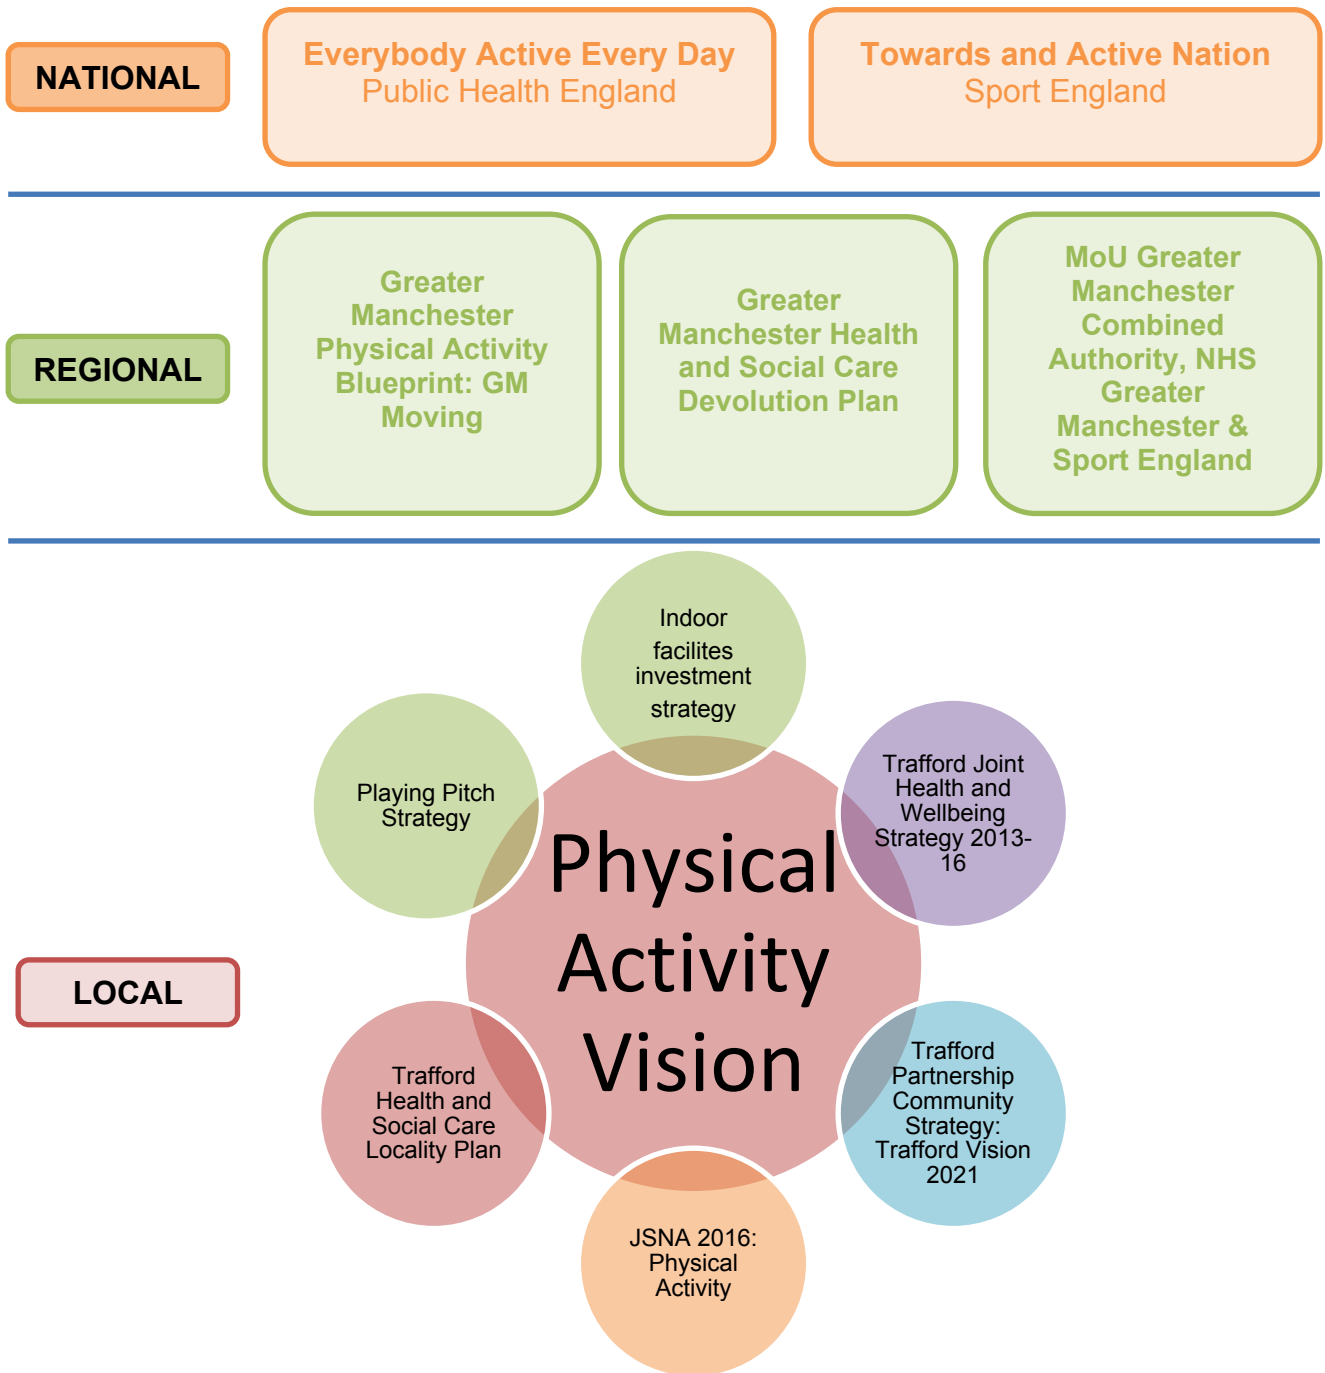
NATIONAL

Everybody Active Every Day
Public Health England

Towards and Active Nation
Sport England

REGIONAL

Greater Manchester Physical Activity Blueprint: GM Moving

Greater Manchester Health and Social Care Devolution Plan

MoU Greater Manchester Combined Authority, NHS Greater Manchester & Sport England

LOCAL

Indoor facilites investment strategy

Playing Pitch Strategy

Trafford Joint Health and Wellbeing Strategy 2013-16

Physical Activity Vision

Trafford Health and Social Care Locality Plan

Trafford Partnership Community Strategy: Trafford Vision 2021

JSNA 2016: Physical Activity